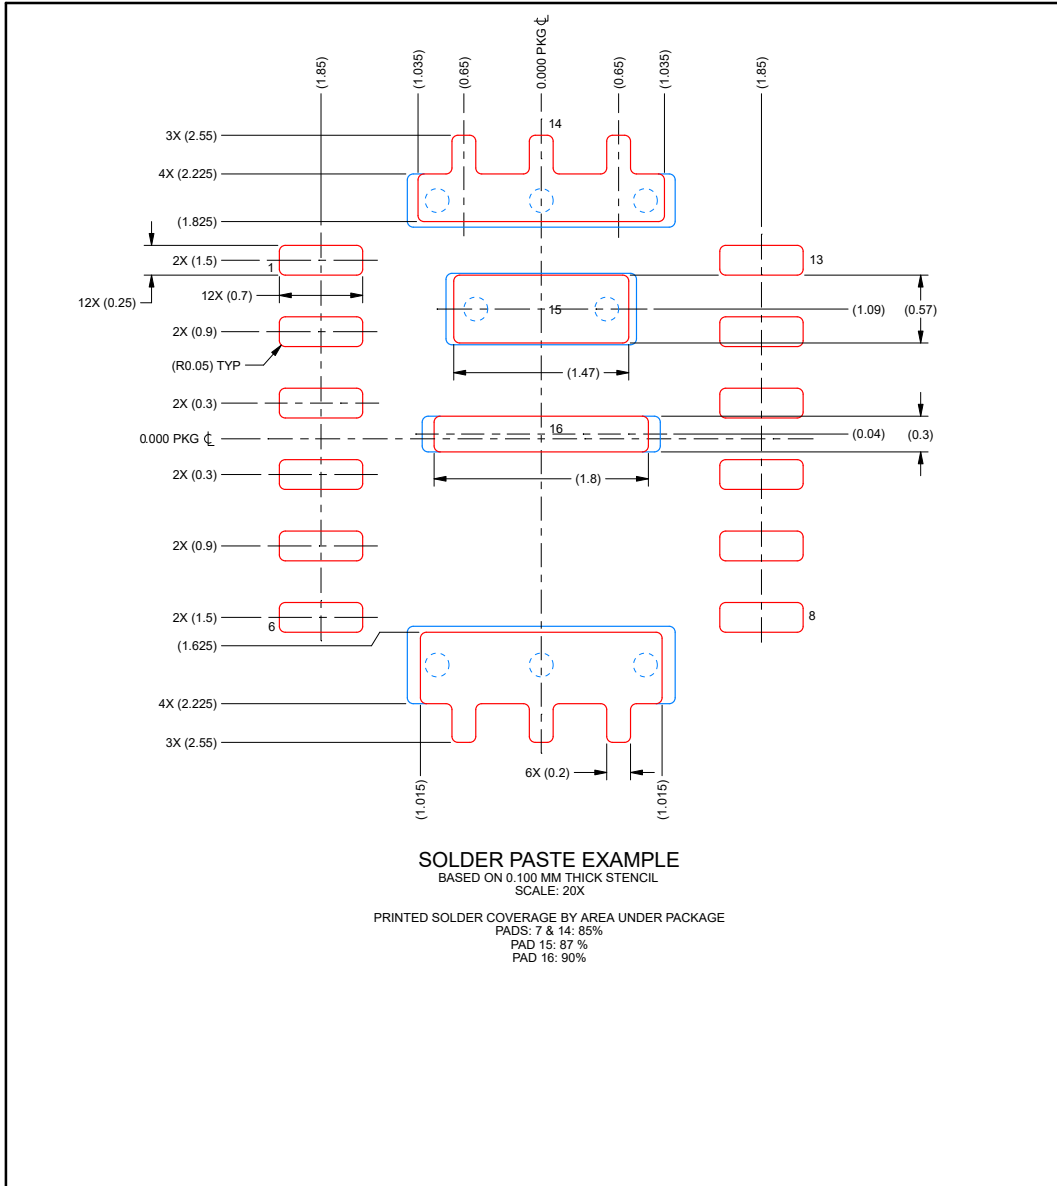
(1.85)
(1.035)
(0.65)
0.000 PKG ℄
(0.65)
(1.035)
(1.85)

3X (2.55)
14
4X (2.225)
(1.825)
2X (1.5)
1
13
12X (0.25)
12X (0.7)
2X (0.9)
15
(1.09)
(0.57)
(R0.05) TYP
(1.47)
2X (0.3)
16
0.000 PKG ℄
(0.04)
(0.3)
2X (0.3)
(1.8)
2X (0.9)
2X (1.5)
6
8
(1.625)
4X (2.225)
3X (2.55)
6X (0.2)
(1.015)
(1.015)

SOLDER PASTE EXAMPLE
BASED ON 0.100 MM THICK STENCIL
SCALE: 20X

PRINTED SOLDER COVERAGE BY AREA UNDER PACKAGE
PADS: 7 & 14: 85%
PAD 15: 87 %
PAD 16: 90%